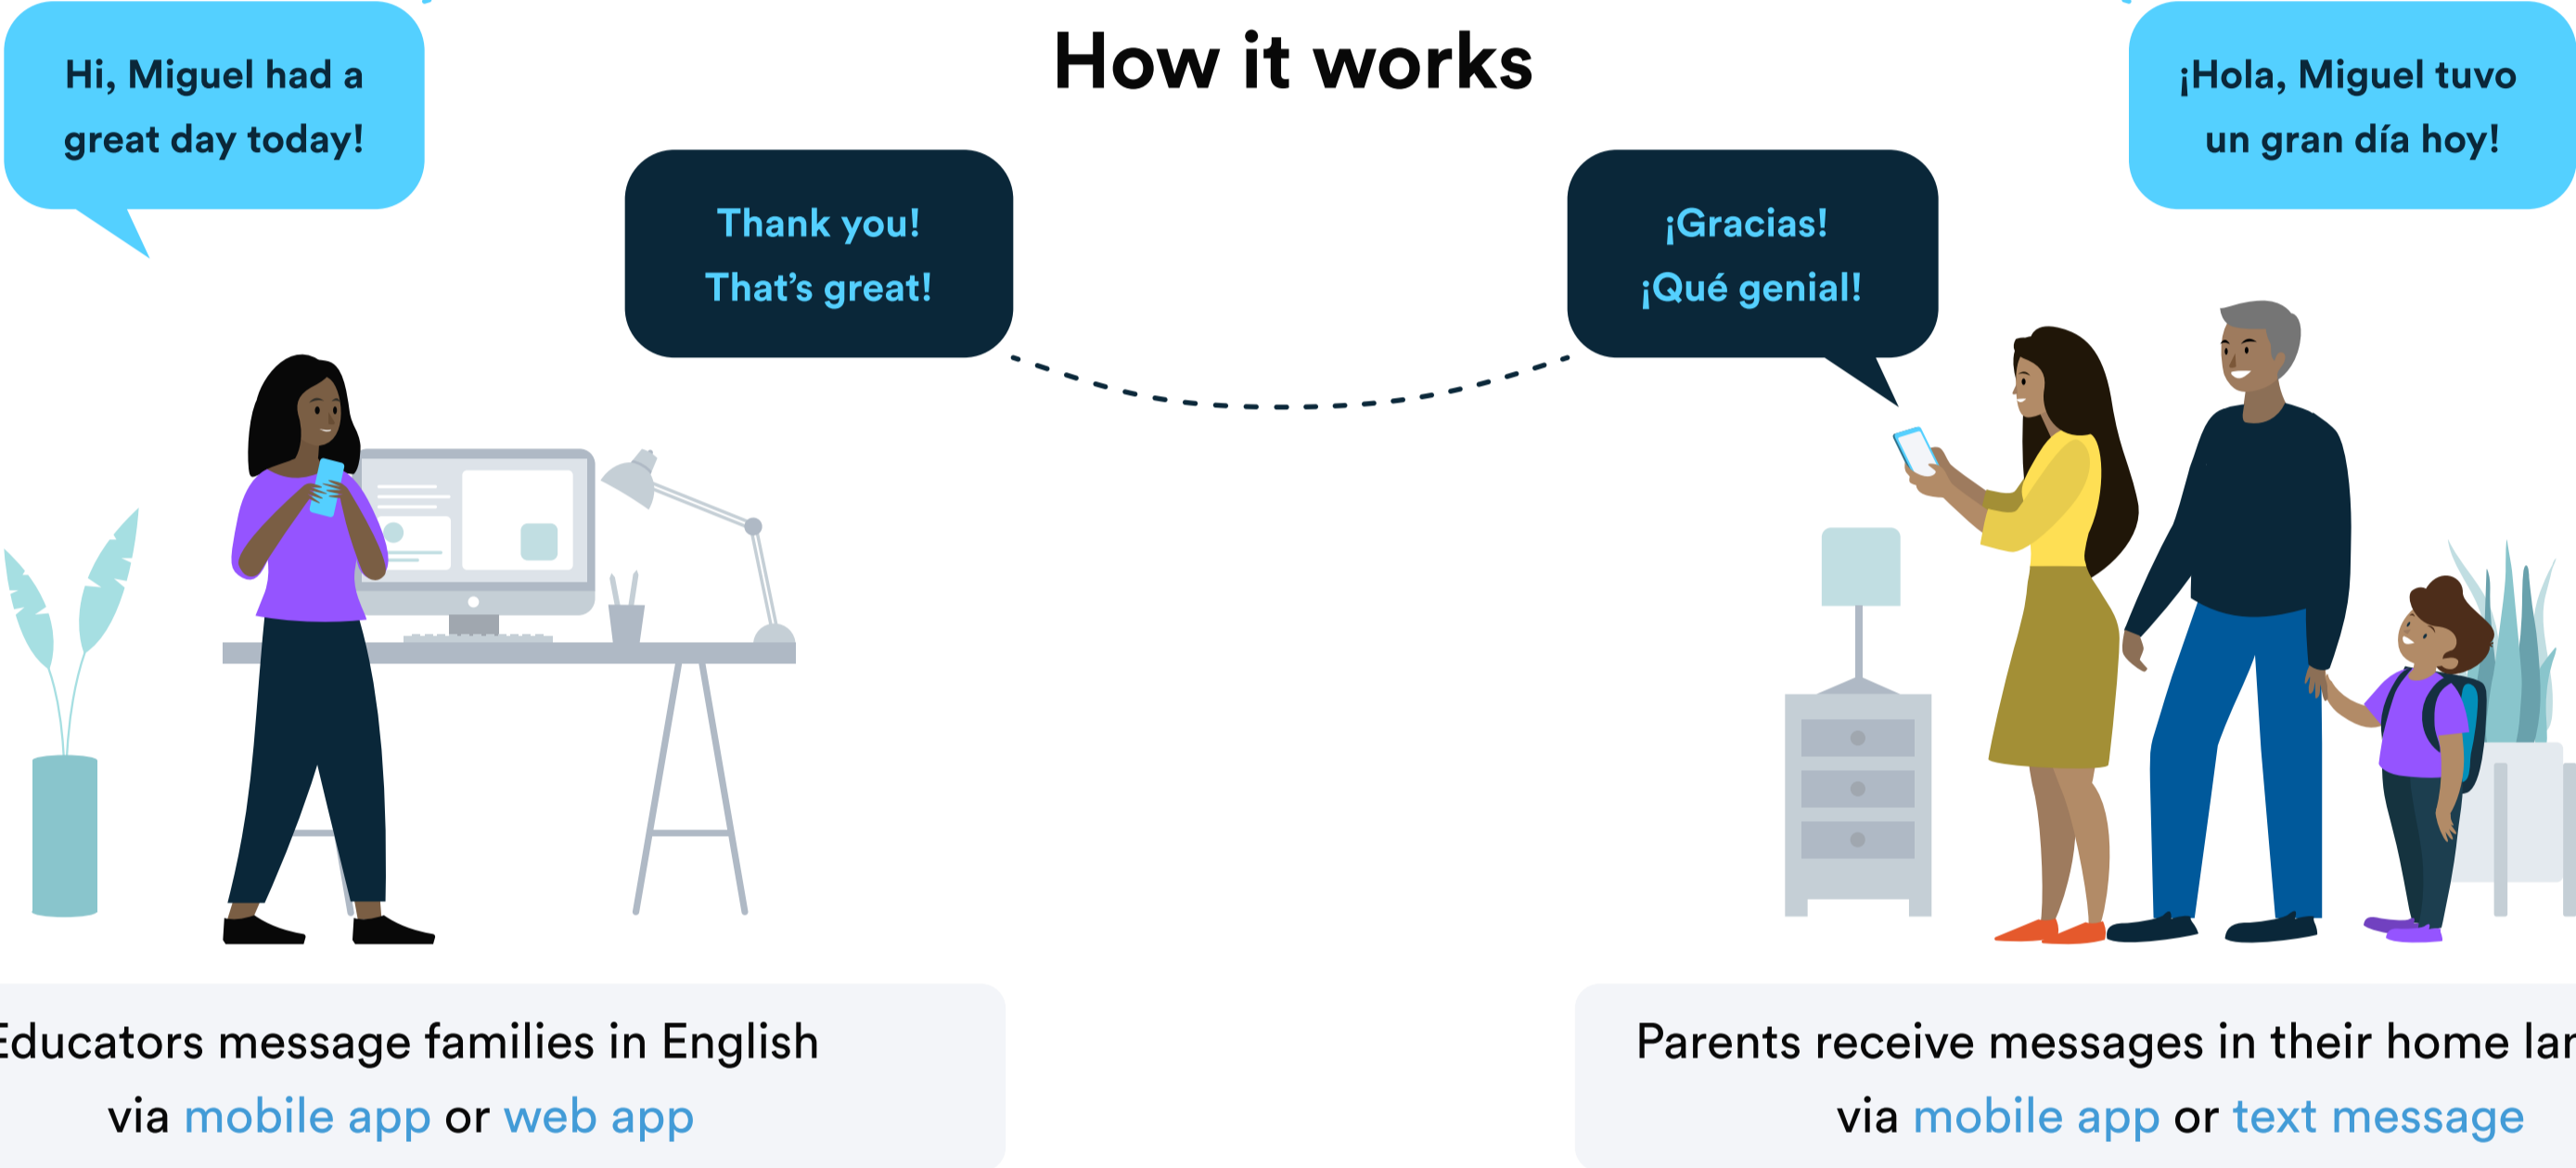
How it works

Hi, Miguel had a great day today!

Thank you! That's great!

¡Gracias! ¡Qué genial!

¡Hola, Miguel tuvo un gran día hoy!

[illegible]ducators message families in English via mobile app or web app

Parents receive messages in their home la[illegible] via mobile app or text message